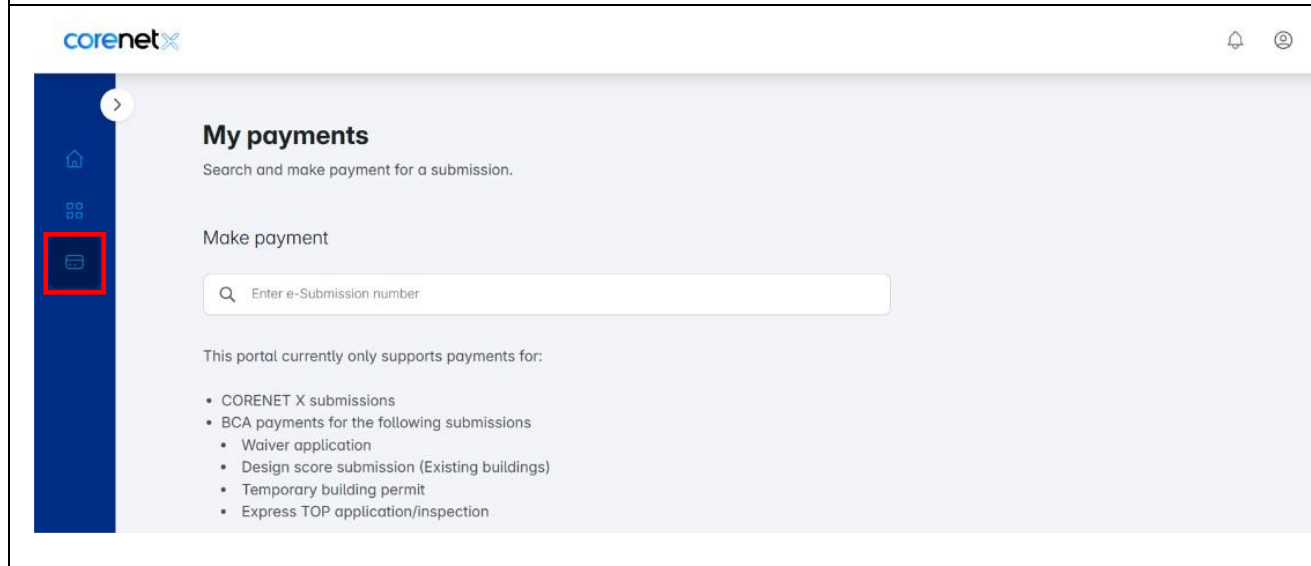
corenet

My payments

Search and make payment for a submission.

Make payment

Enter e-Submission number

This portal currently only supports payments for:

- CORENET X submissions
- BCA payments for the following submissions
  - Waiver application
  - Design score submission (Existing buildings)
  - Temporary building permit
  - Express TOP application/inspection